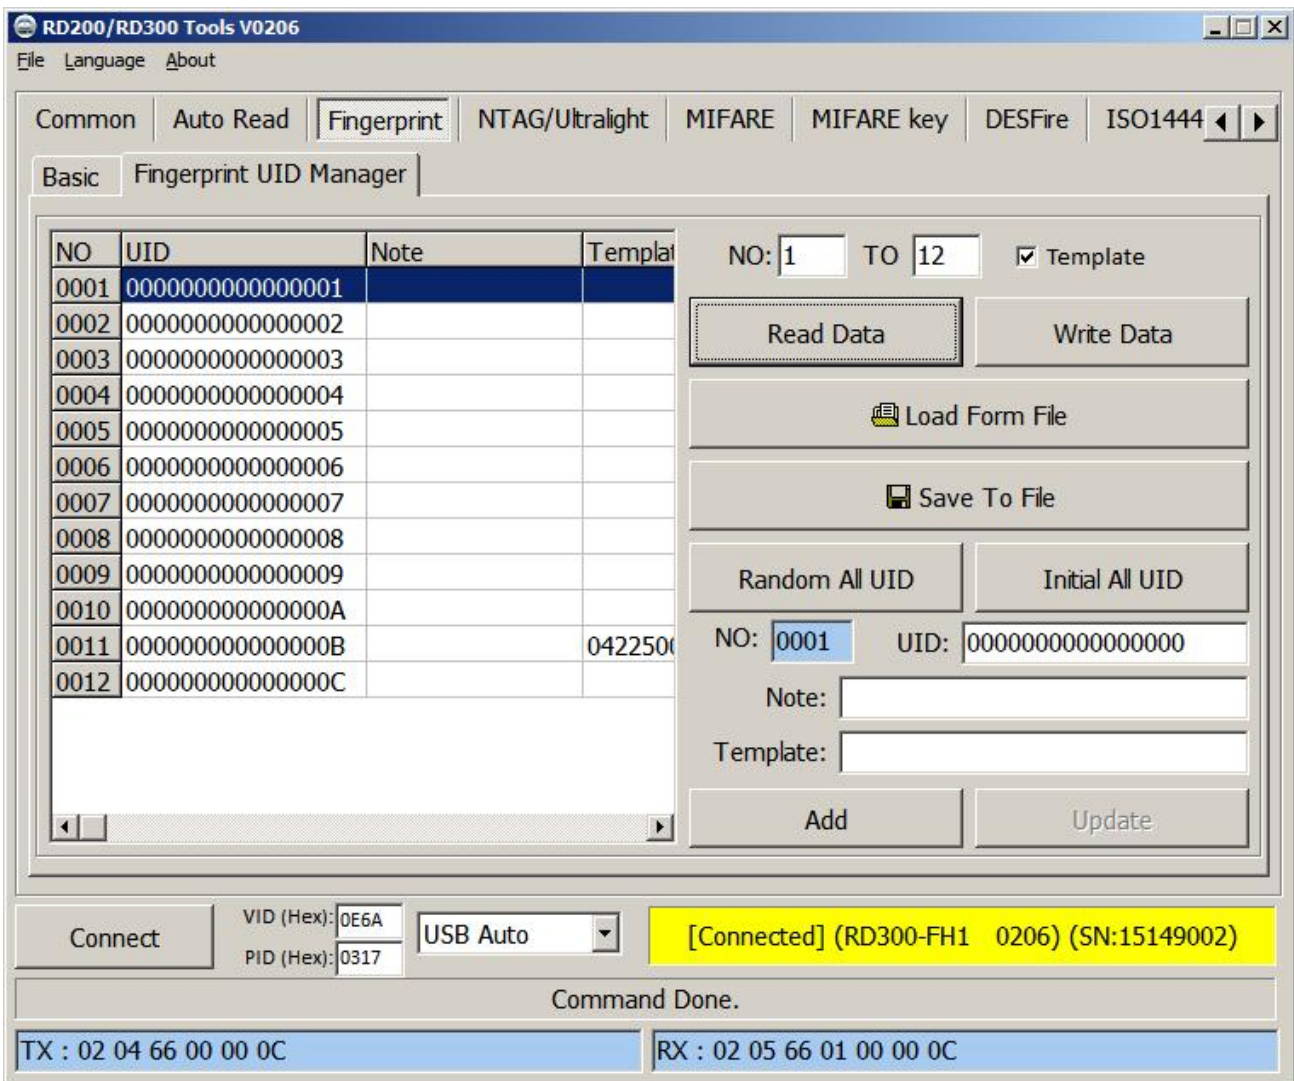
RD200/RD300 Tools V0206

File Language About

Common | Auto Read | Fingerprint | NTAG/Ultralight | MIFARE | MIFARE key | DESFire | ISO1444

Basic | Fingerprint UID Manager

| NO | UID | Note | Templat |
|---|---|---|---|
| 0001 | 0000000000000001 | | |
| 0002 | 0000000000000002 | | |
| 0003 | 0000000000000003 | | |
| 0004 | 0000000000000004 | | |
| 0005 | 0000000000000005 | | |
| 0006 | 0000000000000006 | | |
| 0007 | 0000000000000007 | | |
| 0008 | 0000000000000008 | | |
| 0009 | 0000000000000009 | | |
| 0010 | 000000000000000A | | |
| 0011 | 000000000000000B | | 042250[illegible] |
| 0012 | 000000000000000C | | |

NO: 1 TO 12 Template

Read Data | Write Data

Load Form File

Save To File

Random All UID | Initial All UID

NO: 0001 UID: 0000000000000000

Note:

Template:

Add | Update

Connect

VID (Hex): 0E6A

PID (Hex): 0317

USB Auto

[Connected] (RD300-FH1 0206) (SN:15149002)

Command Done.

TX : 02 04 66 00 00 0C

RX : 02 05 66 01 00 00 0C